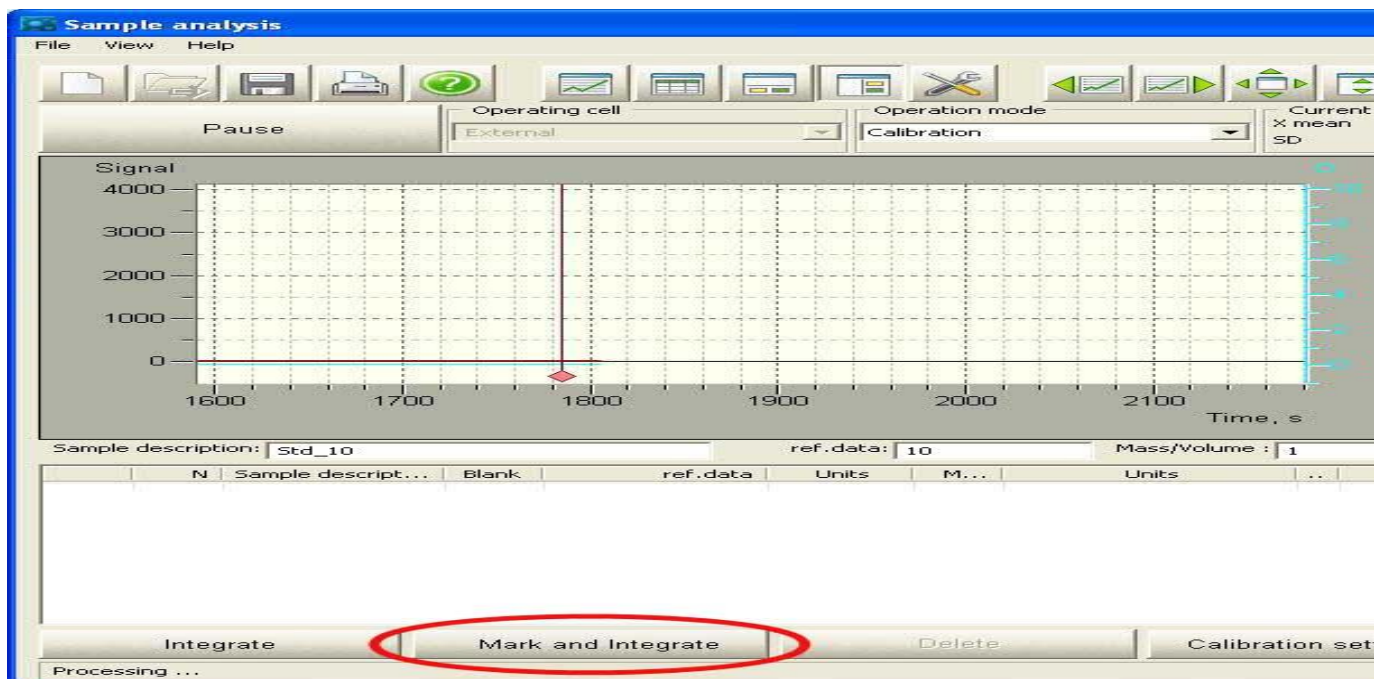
Sample analysis

File View Help

Pause

Operating cell
External

Operation mode
Calibration

Current
X mean
SD

Signal
4000
3000
2000
1000
0
1600 1700 1800 1900 2000 2100
Time, s

Sample description: Std_10
ref.data: 10
Mass/Volume : 1

| N | Sample descript... | Blank | ref.data | Units | M... | Units | .. |
|---|---|---|---|---|---|---|---|

Integrate
Mark and Integrate
Delete
Calibration set

Processing ...